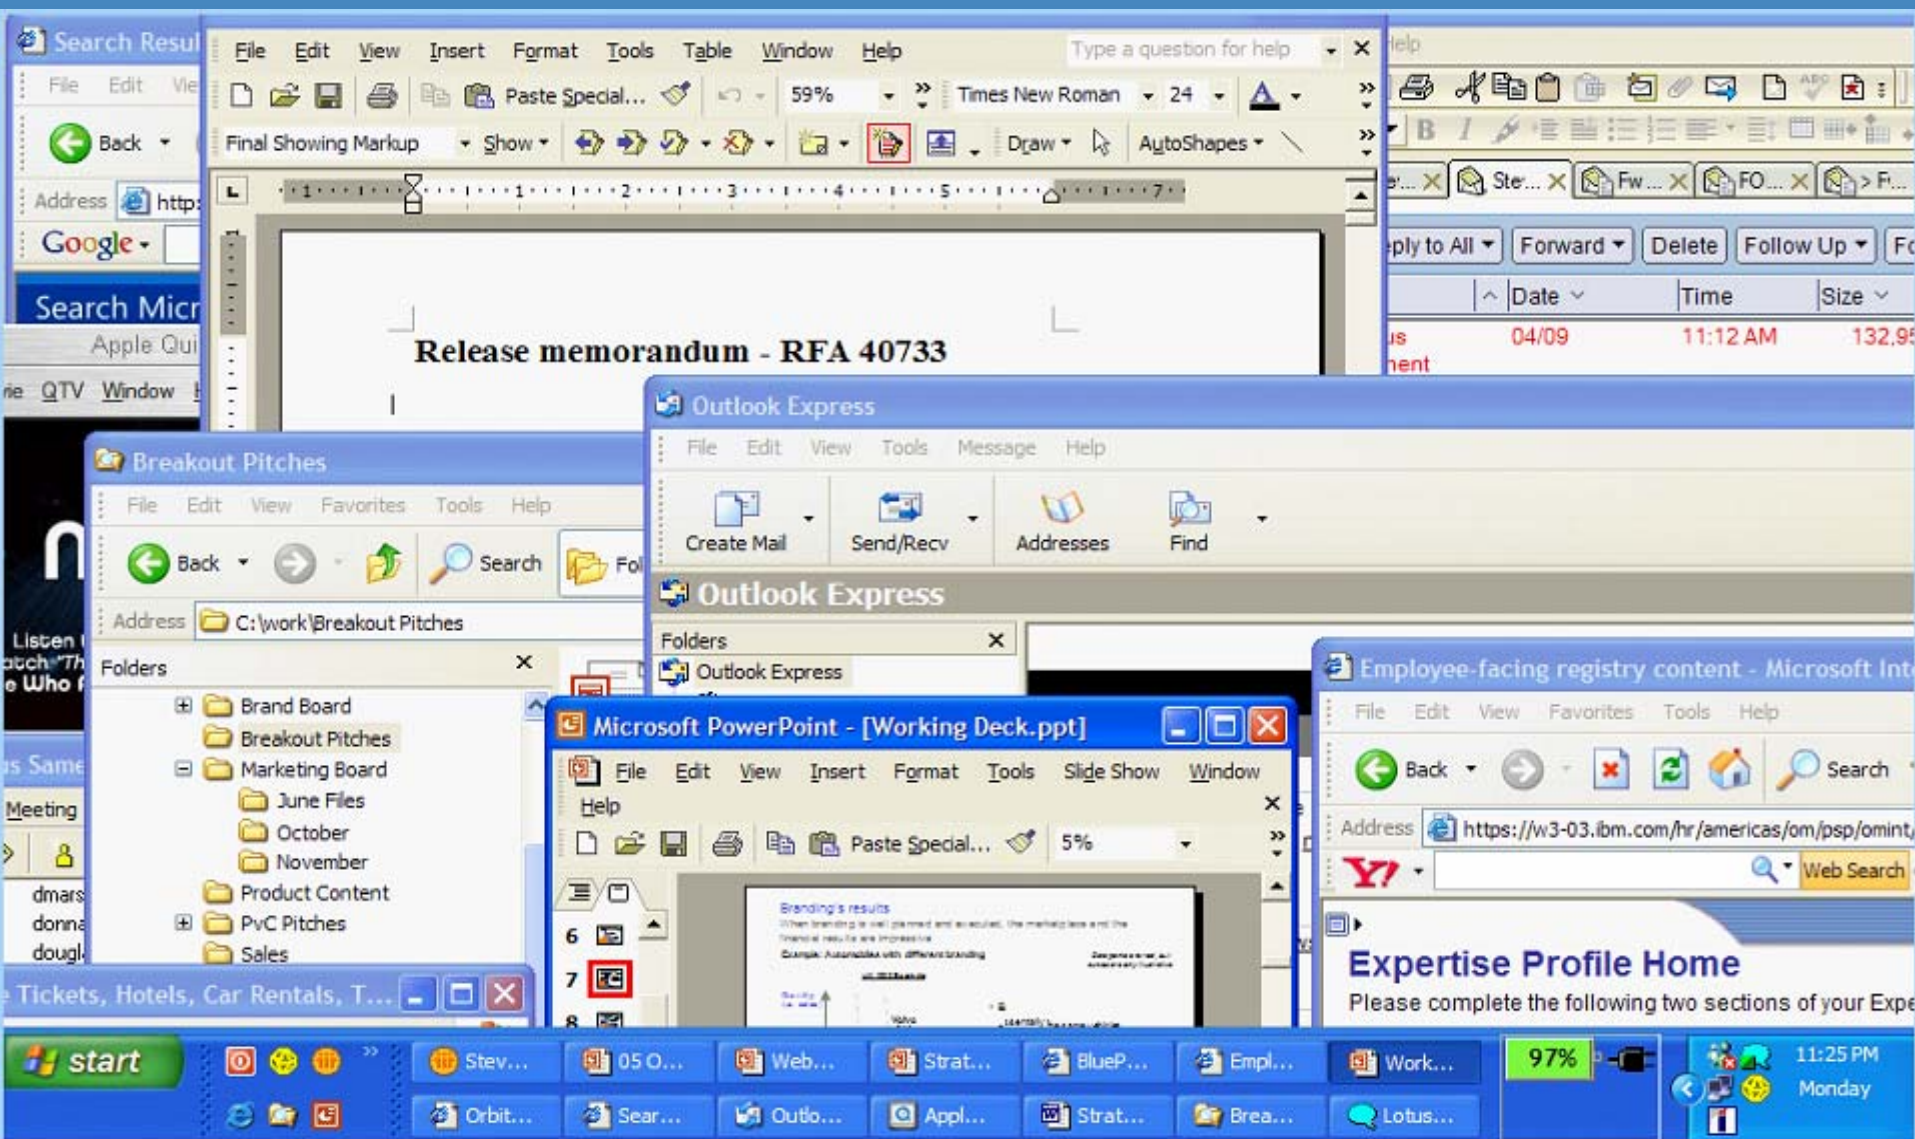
Search Resul
File Edit Vie
Back
Address http
Google
Search Micr
Apple Qui
ie QTV Window

File Edit View Insert Format Tools Table Window Help
Type a question for help
Paste Special... 59% Times New Roman 24
Final Showing Markup Show Draw AutoShapes
1 2 3 4 5 7
Release memorandum - RFA 40733

elp
Ste... Fw... FO... > F...
ply to All Forward Delete Follow Up Fo
Date Time Size
us
ent
04/09 11:12 AM 132,9

Breakout Pitches
File Edit View Favorites Tools Help
Back Search Fol
Address C:\work\Breakout Pitches
Folders
Brand Board
Breakout Pitches
Marketing Board
June Files
October
November
Product Content
PvC Pitches
Sales

Listen
atch "Th
e Who
s Same
Meeting
dmars
donna
dougl

Outlook Express
File Edit View Tools Message Help
Create Mail Send/Recv Addresses Find
Outlook Express
Folders
Outlook Express

Microsoft PowerPoint - [Working Deck.ppt]
File Edit View Insert Format Tools Slide Show Window
Help
Paste Special... 5%
6
7
8
Branding's results

Employee-facing registry content - Microsoft Int
File Edit View Favorites Tools Help
Back Search
Address https://w3-03.ibm.com/hr/americas/om/psp/omint/
Web Search
Expertise Profile Home
Please complete the following two sections of your Expe

Tickets, Hotels, Car Rentals, T...

start
Stev... 05 O... Web... Strat... BlueP... Empl... Work...
Orbit... Sear... Outlo... Appl... Strat... Brea... Lotus...
97%
11:25 PM
Monday